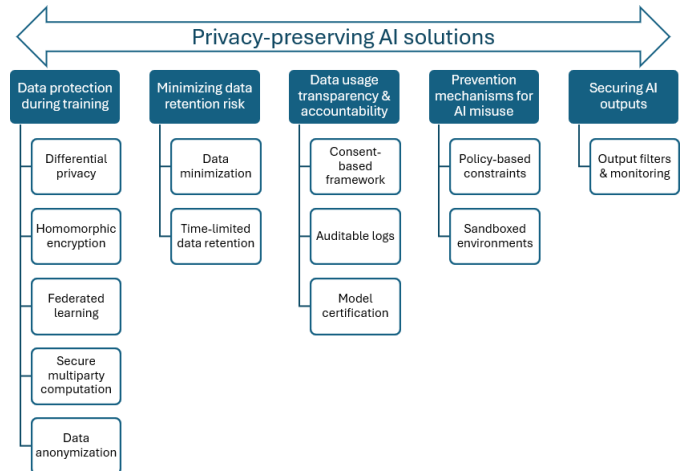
Privacy-preserving AI solutions

Data protection during training

Differential privacy

Homomorphic encryption

Federated learning

Secure multiparty computation

Data anonymization

Minimizing data retention risk

Data minimization

Time-limited data retention

Data usage transparency & accountability

Consent-based framework

Auditable logs

Model certification

Prevention mechanisms for AI misuse

Policy-based constraints

Sandboxed environments

Securing AI outputs

Output filters & monitoring